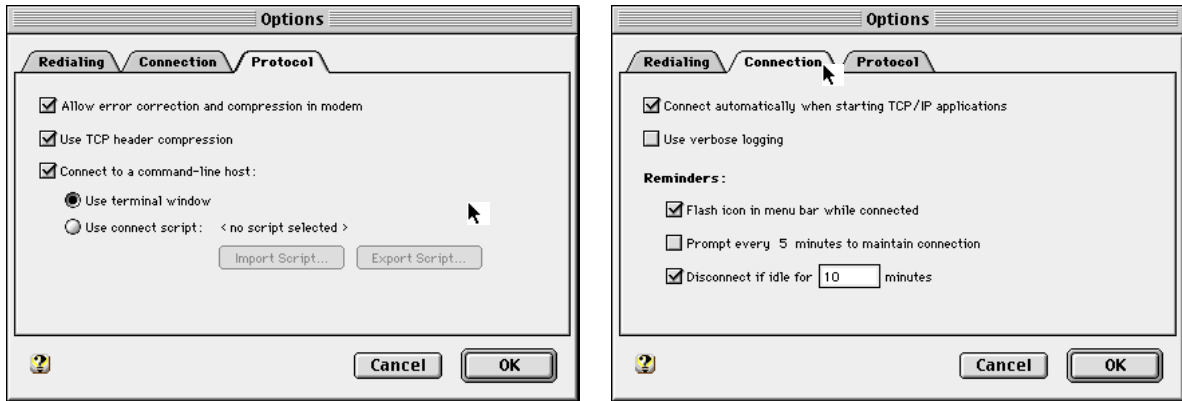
Options

Redialing Connection Protocol

Allow error correction and compression in modem

Use TCP header compression

Connect to a command-line host:

Use terminal window

Use connect script: < no script selected >

Import Script... Export Script...

?

Cancel OK

Options

Redialing Connection Protocol

Connect automatically when starting TCP/IP applications

Use verbose logging

Reminders:

Flash icon in menu bar while connected

Prompt every 5 minutes to maintain connection

Disconnect if idle for 10 minutes

?

Cancel OK